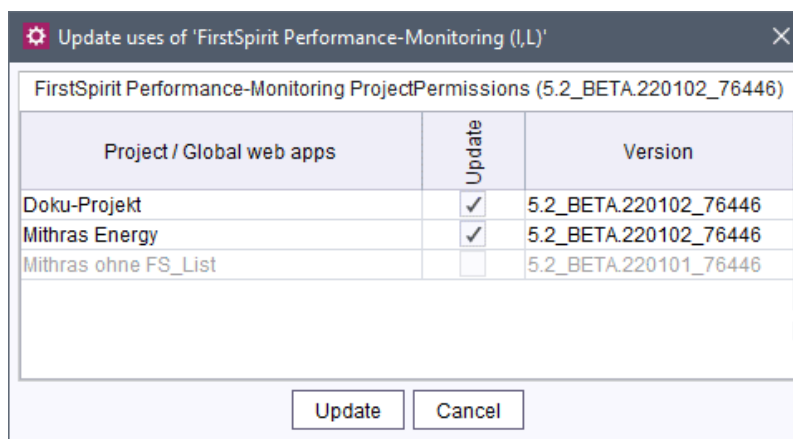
Update uses of 'FirstSpirit Performance-Monitoring (I,L)'

FirstSpirit Performance-Monitoring ProjectPermissions (5.2_BETA.220102_76446)

| Project / Global web apps | Update | Version |
|---|---|---|
| Doku-Projekt | ✓ | 5.2_BETA.220102_76446 |
| Mithras Energy | ✓ | 5.2_BETA.220102_76446 |
| Mithras ohne FS_List | | 5.2_BETA.220101_76446 |

Update Cancel